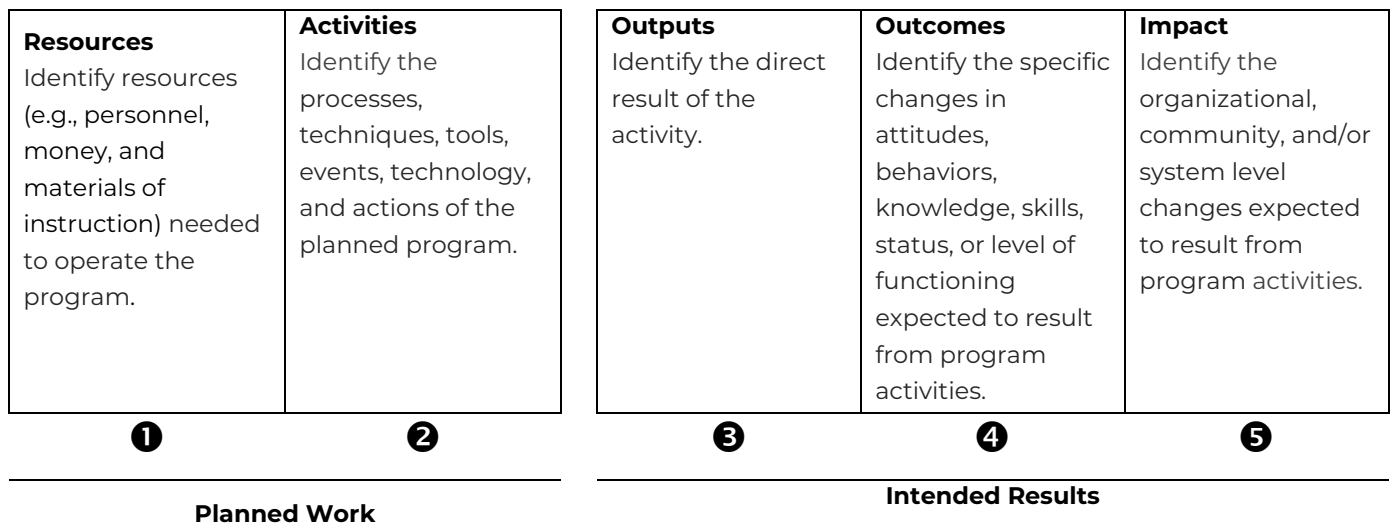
| Resources Identify resources (e.g., personnel, money, and materials of instruction) needed to operate the program. | Activities Identify the processes, techniques, tools, events, technology, and actions of the planned program. |
|---|---|
| ❶ | ❷ |

Planned Work

| Outputs Identify the direct result of the activity. | Outcomes Identify the specific changes in attitudes, behaviors, knowledge, skills, status, or level of functioning expected to result from program activities. | Impact Identify the organizational, community, and/or system level changes expected to result from program activities. |
|---|---|---|
| ❸ | ❹ | ❺ |

Intended Results